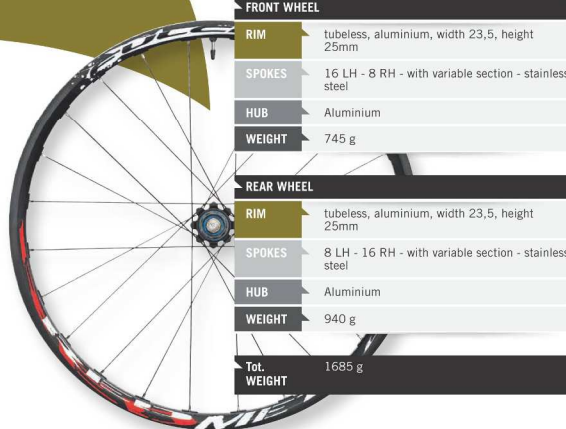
FRONT WHEEL

| | |
|---|---|
| RIM | tubeless, aluminium, width 23,5, height 25mm |
| SPOKES | 16 LH - 8 RH - with variable section - stainless steel |
| HUB | Aluminium |
| WEIGHT | 745 g |

REAR WHEEL

| | |
|---|---|
| RIM | tubeless, aluminium, width 23,5, height 25mm |
| SPOKES | 8 LH - 16 RH - with variable section - stainless steel |
| HUB | Aluminium |
| WEIGHT | 940 g |

| | |
|---|---|
| Tot. WEIGHT | 1685 g |